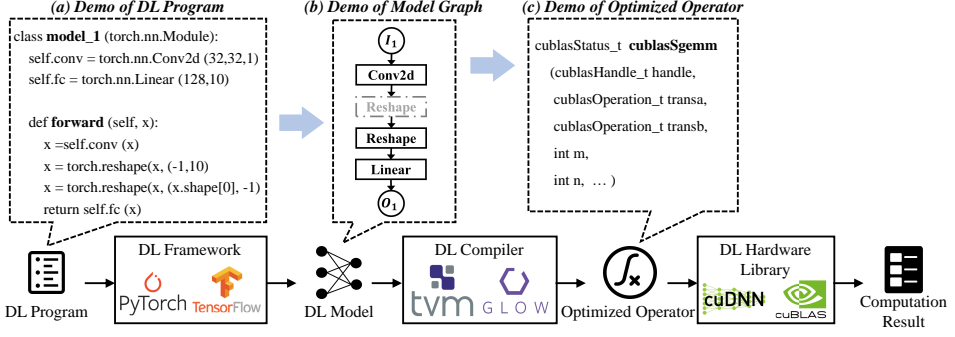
(a) Demo of DL Program

class model_1 (torch.nn.Module):
self.conv = torch.nn.Conv2d (32,32,1)
self.fc = torch.nn.Linear (128,10)

def forward (self, x):
x =self.conv (x)
x = torch.reshape(x, (-1,10)
x = torch.reshape(x, (x.shape[0], -1)
return self.fc (x)

(b) Demo of Model Graph

$I_1$
Conv2d
Reshape
Reshape
Linear
$O_1$

(c) Demo of Optimized Operator

cublasStatus_t cublasSgemm
(cublasHandle_t handle,
cublasOperation_t transa,
cublasOperation_t transb,
int m,
int n, … )

DL Program

DL Framework
PyTorch
TensorFlow

DL Model

DL Compiler
tvm
GLOW

Optimized Operator

DL Hardware Library
cuDNN
cuBLAS

Computation Result